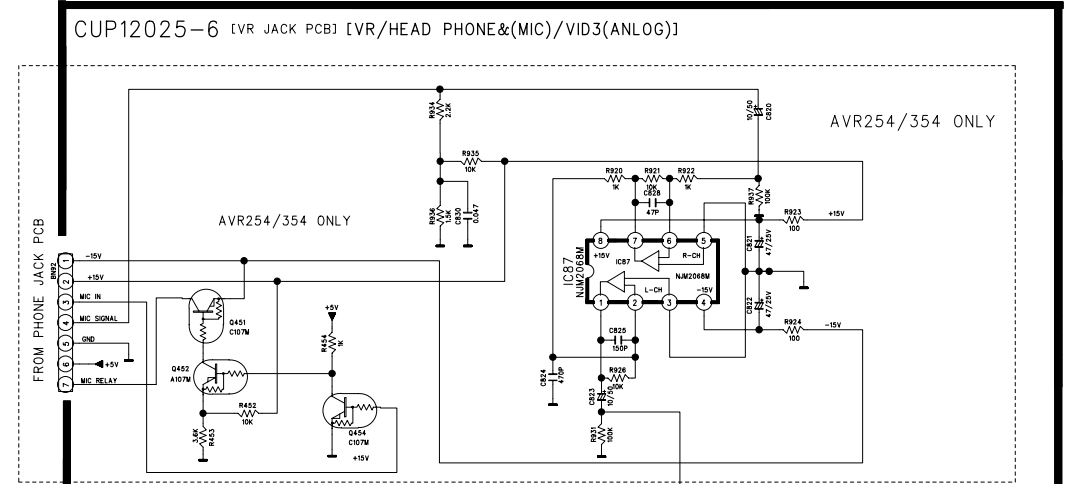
CUP12025-6 [VR JACK PCB] [VR/HEAD PHONE&(MIC)/VID3(ANLOG)]

AVR254/354 ONLY

AVR254/354 ONLY

FROM PHONE JACK PCB

BN92

1 -15V
2 +15V
3 MIC IN
4 MIC SIGNAL
5 GND
6 +5V
7 MIC RELAY

R934 2.2K

C820 10/50

R935 10K

R936 1.5K

C830 0.047

R920 1K

R921 10K

R922 1K

C828 47P

R937 100K

R923 100

+15V

C821 47/25V

C822 47/25V

R924 100

-15V

IC87 NJM2068M

IC87

+15V

R-CH

NJM2068M

L-CH

-15V

8 7 6 5

1 2 3 4

C825 150P

C824 470P

R926 10K

C823 10/50

R931 100K

Q451 C107M

Q452 A107M

+5V

R454 1K

R452 10K

R453 3.6K

Q454 C107M

+15V